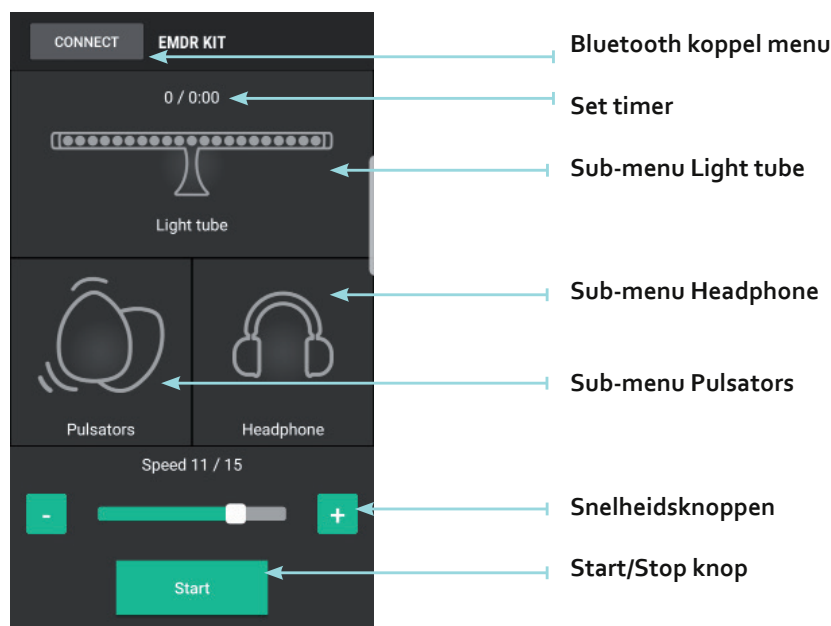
CONNECT EMDR KIT

Bluetooth koppel menu

0 / 0:00

Set timer

Sub-menu Light tube

Light tube

Sub-menu Headphone

Sub-menu Pulsators

Pulsators

Headphone

Speed 11 / 15

-

+

Snelheidsknoppen

Start

Start/Stop knop